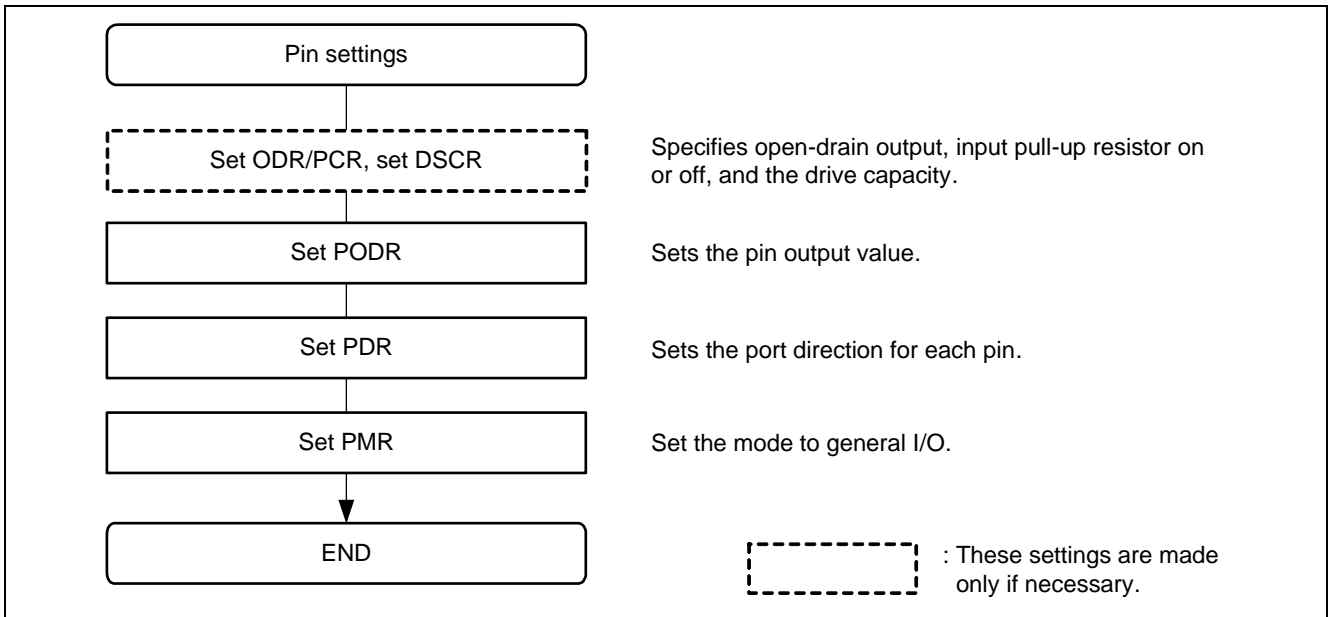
Pin settings

Set ODR/PCR, set DSCR

Specifies open-drain output, input pull-up resistor on or off, and the drive capacity.

Set PODR

Sets the pin output value.

Set PDR

Sets the port direction for each pin.

Set PMR

Set the mode to general I/O.

END

: These settings are made only if necessary.